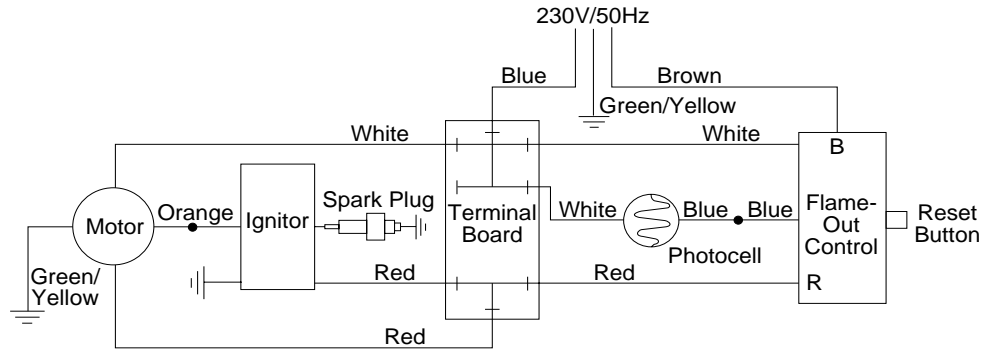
230V/50Hz

Blue

Brown

Green/Yellow

White

White

B

Motor

Orange

Ignitor

Spark Plug

Terminal Board

White

Blue

Blue

Flame-Out Control

Reset Button

Photocell

Green/ Yellow

Red

Red

R

Red